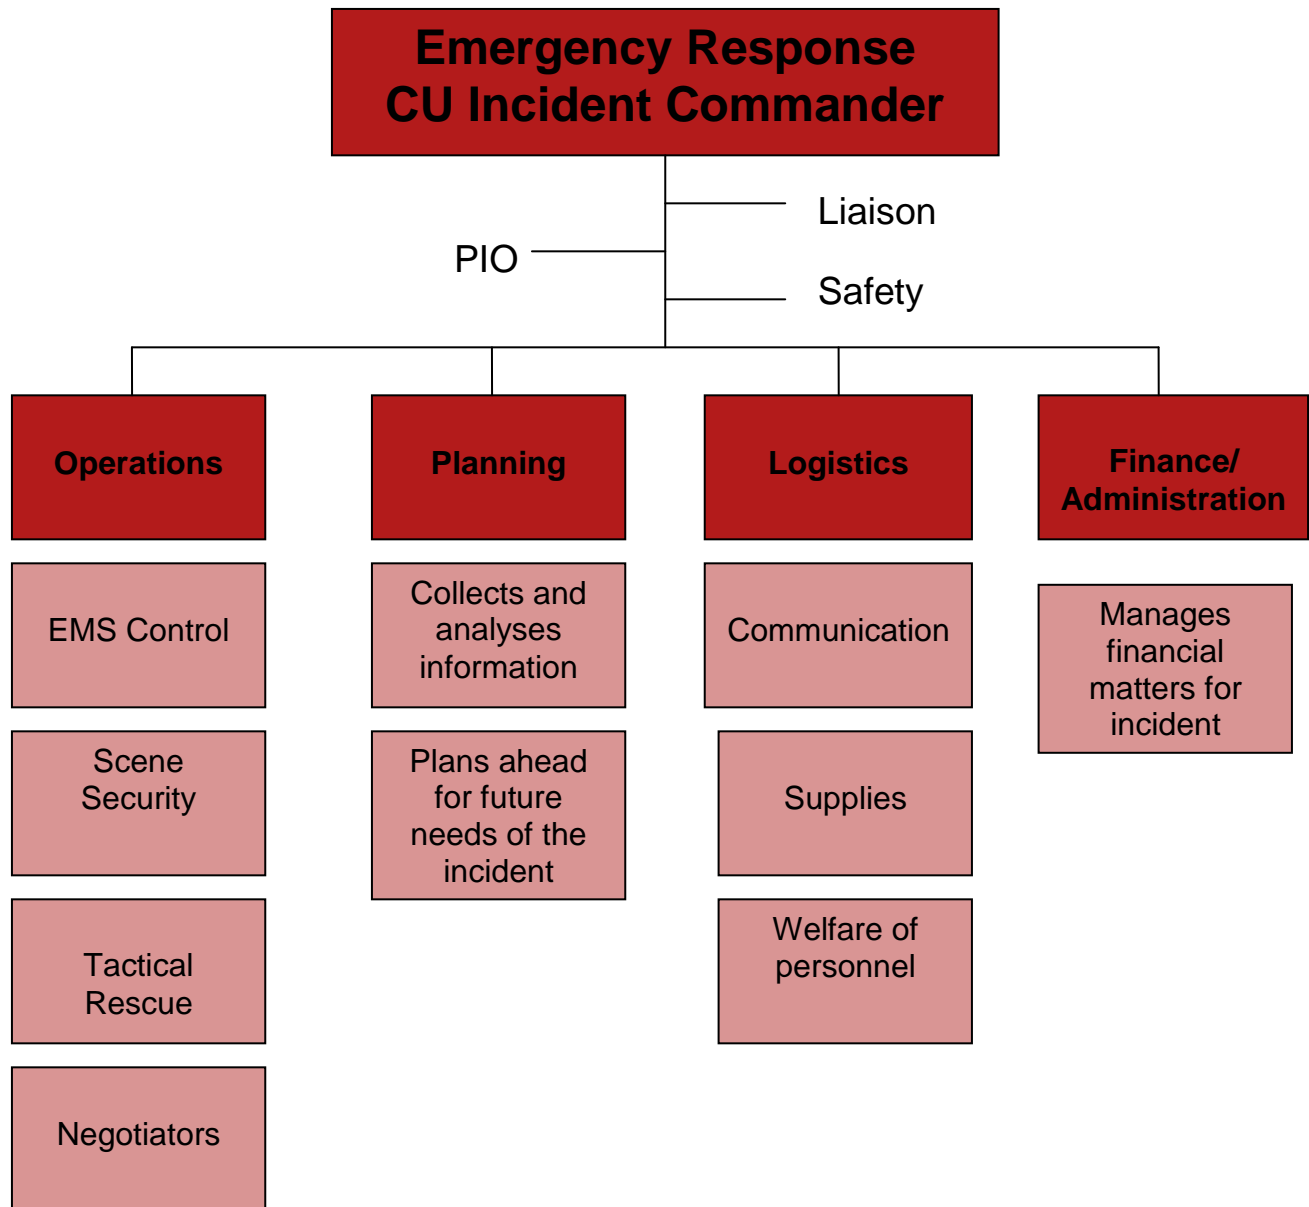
Emergency Response
CU Incident Commander

Liaison

PIO

Safety

Operations

EMS Control

Scene Security

Tactical Rescue

Negotiators

Planning

Collects and analyses information

Plans ahead for future needs of the incident

Logistics

Communication

Supplies

Welfare of personnel

Finance/ Administration

Manages financial matters for incident